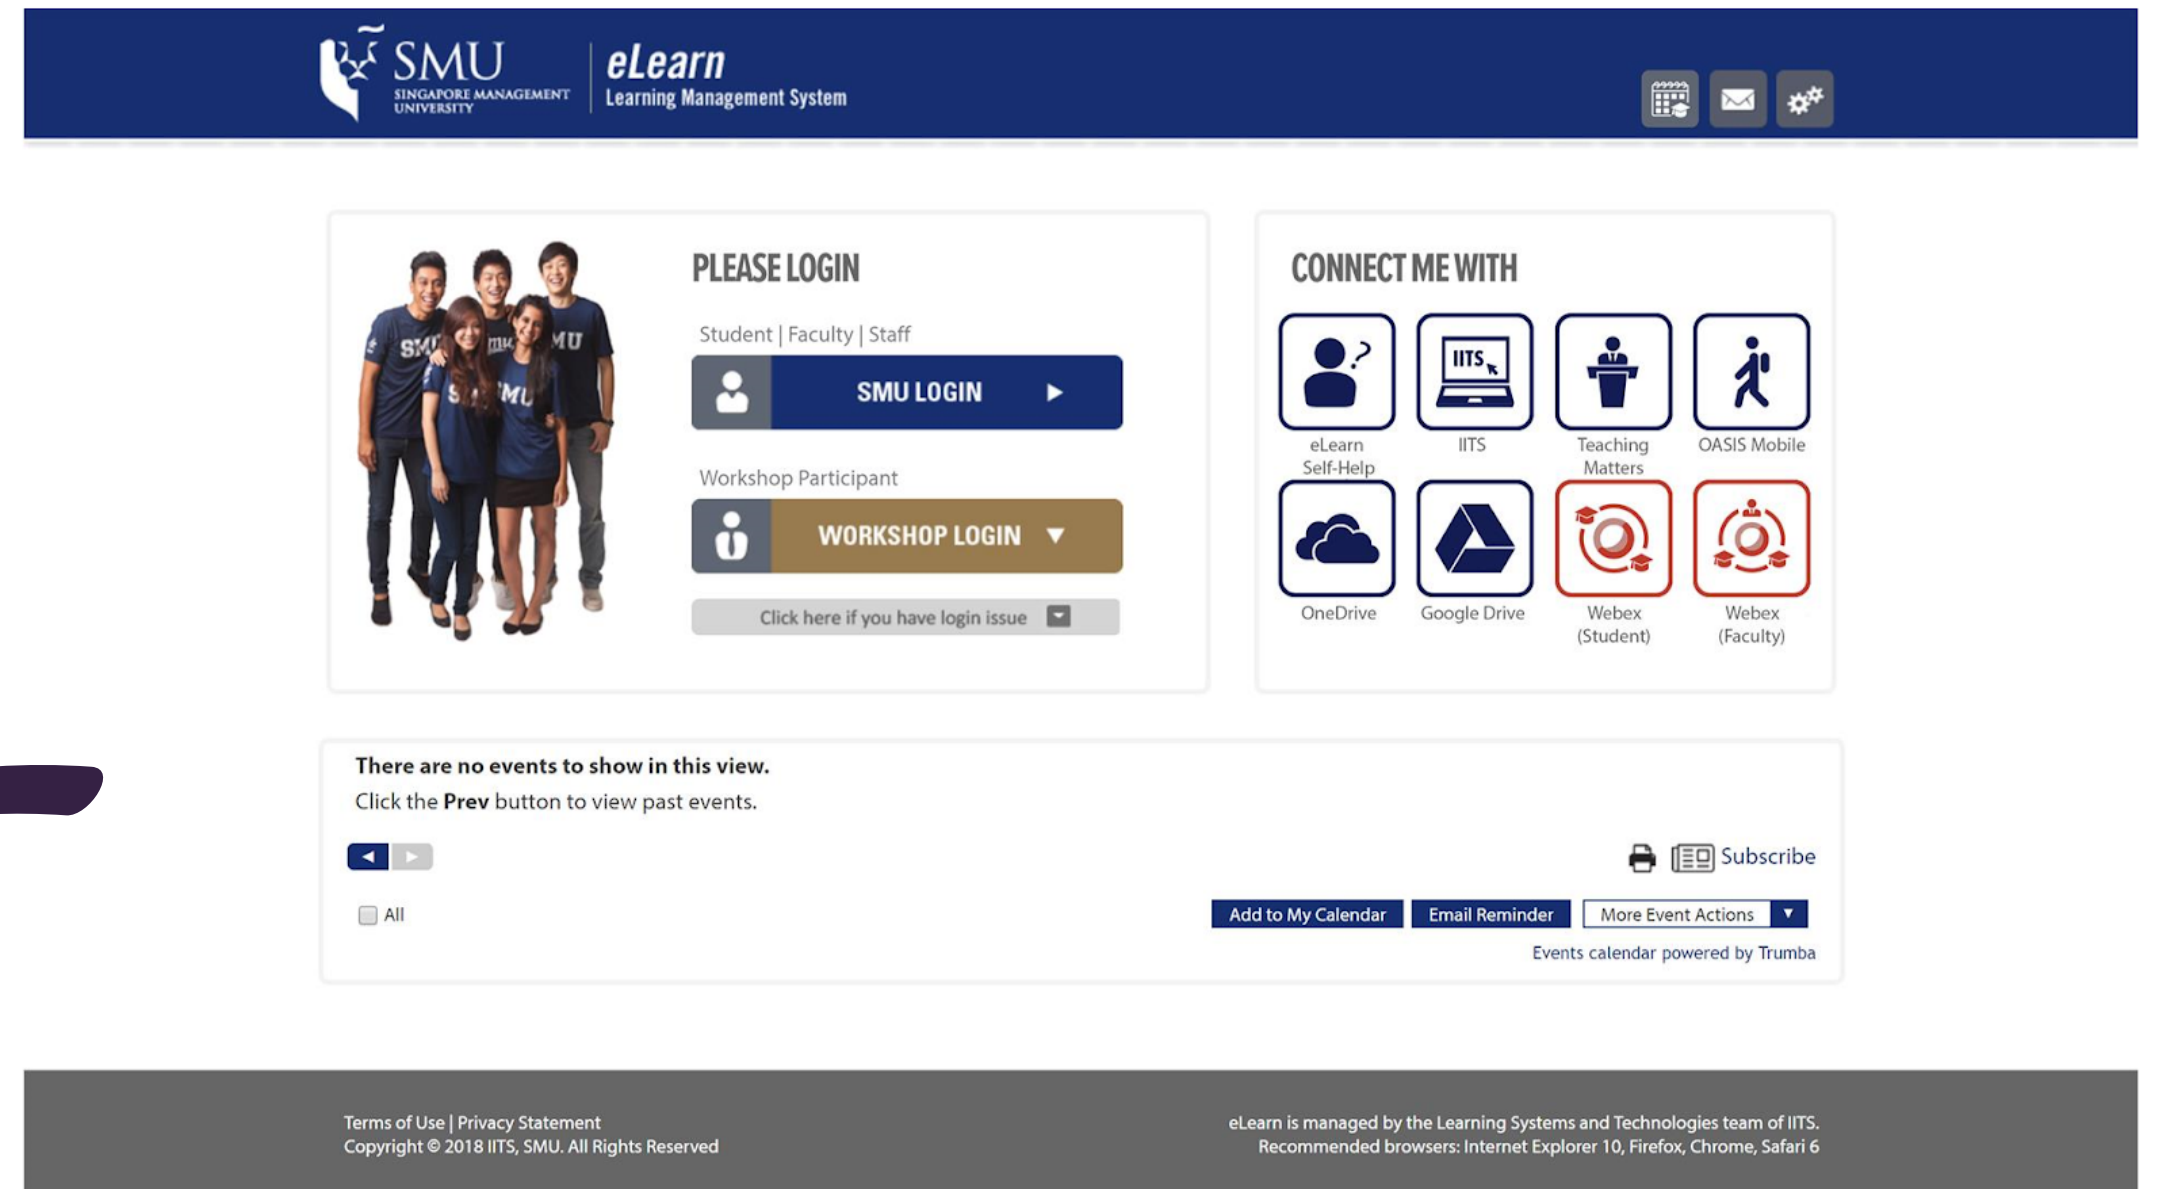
SMU SINGAPORE MANAGEMENT UNIVERSITY

eLearn
Learning Management System

PLEASE LOGIN

Student | Faculty | Staff

SMU LOGIN

Workshop Participant

WORKSHOP LOGIN

Click here if you have login issue

CONNECT ME WITH

IITS

eLearn Self-Help

IITS

Teaching Matters

OASIS Mobile

OneDrive

Google Drive

Webex (Student)

Webex (Faculty)

There are no events to show in this view.
Click the Prev button to view past events.

Subscribe

All

Add to My Calendar

Email Reminder

More Event Actions

Events calendar powered by Trumba

Terms of Use | Privacy Statement
Copyright © 2018 IITS, SMU. All Rights Reserved

eLearn is managed by the Learning Systems and Technologies team of IITS.
Recommended browsers: Internet Explorer 10, Firefox, Chrome, Safari 6